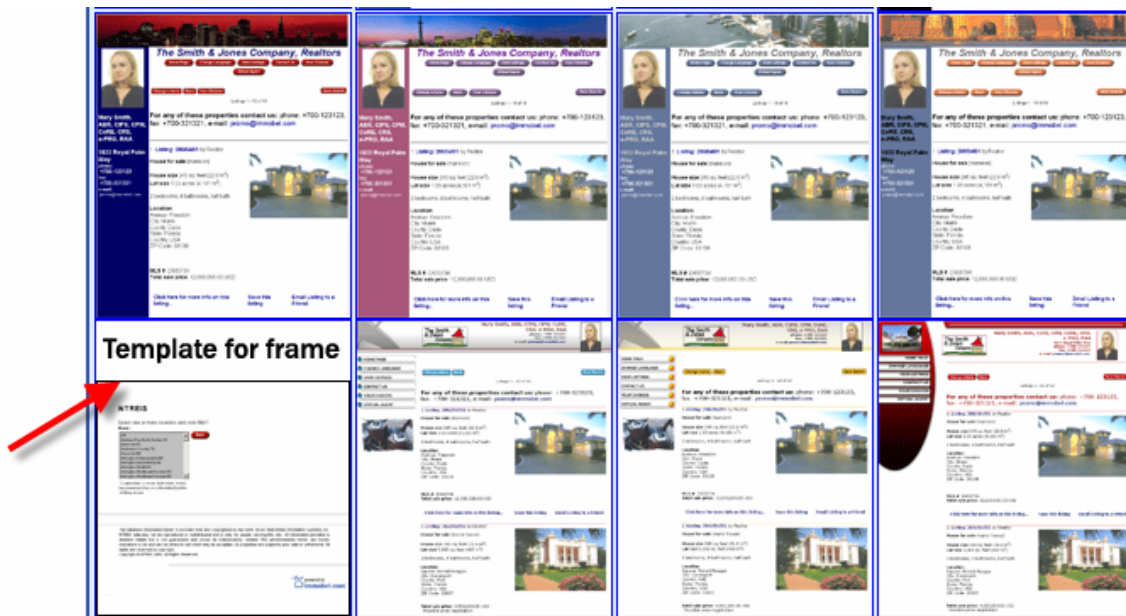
The Smith & Jones Company, Realtors

For any of these properties contact us: phone: +700-123123, fax: +700-321321, e-mail: promo@mmobel.com

Mary Smith, ABR, CIPS, CPM, CRS, CRS, e-PRO, RAA

1822 Royal Palm Way

Listing: 2865401 by Realtor

House for sale

Location

MLS # 2865704

Total sale price

Click here for more info on this listing...

Save this listing

Email Listing to a Friend

The Smith & Jones Company, Realtors

For any of these properties contact us: phone: +700-123123, fax: +700-321321, e-mail: promo@mmobel.com

The Smith & Jones Company, Realtors

For any of these properties contact us: phone: +700-123123, fax: +700-321321, e-mail: promo@mmobel.com

The Smith & Jones Company, Realtors

For any of these properties contact us: phone: +700-123123, fax: +700-321321, e-mail: promo@mmobel.com

Template for frame

NTREIS

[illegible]

For any of these properties contact us: phone: +700-123123, fax: +700-321321, e-mail: promo@mmobel.com

For any of these properties contact us: phone: +700-123123, fax: +700-321321, e-mail: promo@mmobel.com

For any of these properties contact us: phone: +700-123123, fax: +700-321321, e-mail: promo@mmobel.com